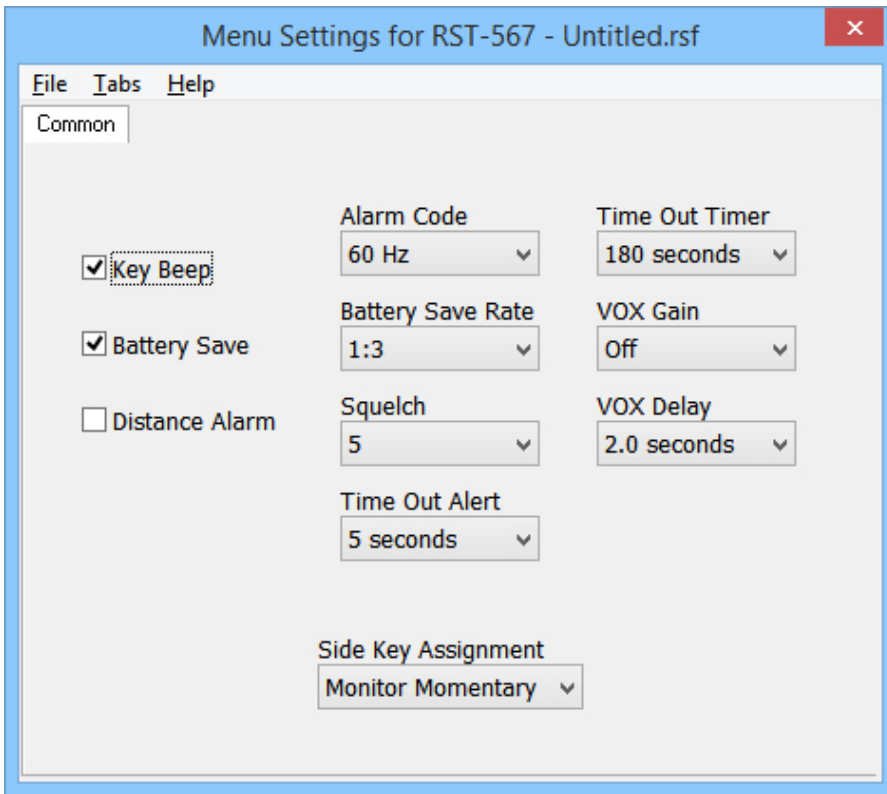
Menu Settings for RST-567 - Untitled.rsf

File Tabs Help

Common

Key Beep

Battery Save

Distance Alarm

Alarm Code
60 Hz

Battery Save Rate
1:3

Squelch
5

Time Out Alert
5 seconds

Time Out Timer
180 seconds

VOX Gain
Off

VOX Delay
2.0 seconds

Side Key Assignment
Monitor Momentary